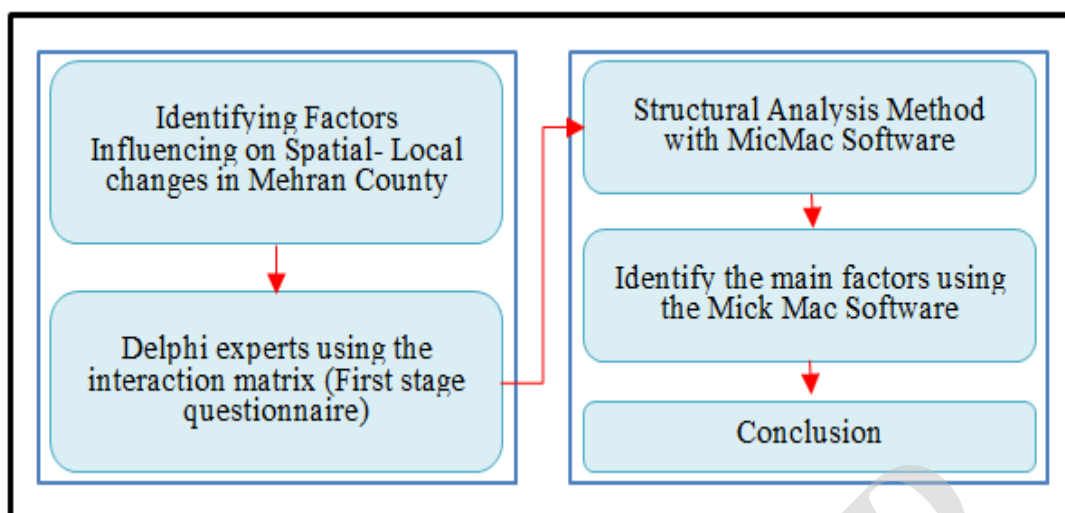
Identifying Factors Influencing on Spatial- Local changes in Mehran County

Delphi experts using the interaction matrix (First stage questionnaire)

Structural Analysis Method with MicMac Software

Identify the main factors using the Mick Mac Software

Conclusion